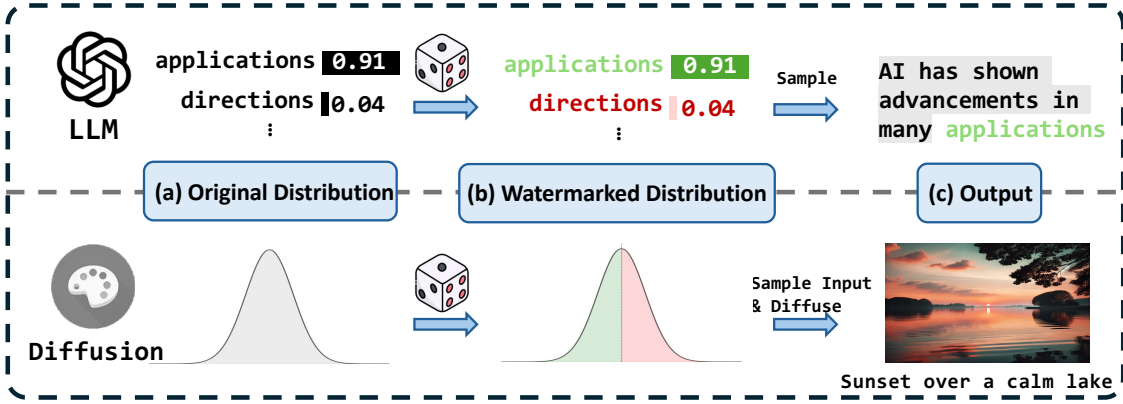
LLM

applications 0.91
directions 0.04
⋮

applications 0.91
directions 0.04
⋮

Sample

AI has shown advancements in many applications

(a) Original Distribution

(b) Watermarked Distribution

(c) Output

Diffusion

Sample Input & Diffuse

Sunset over a calm lake